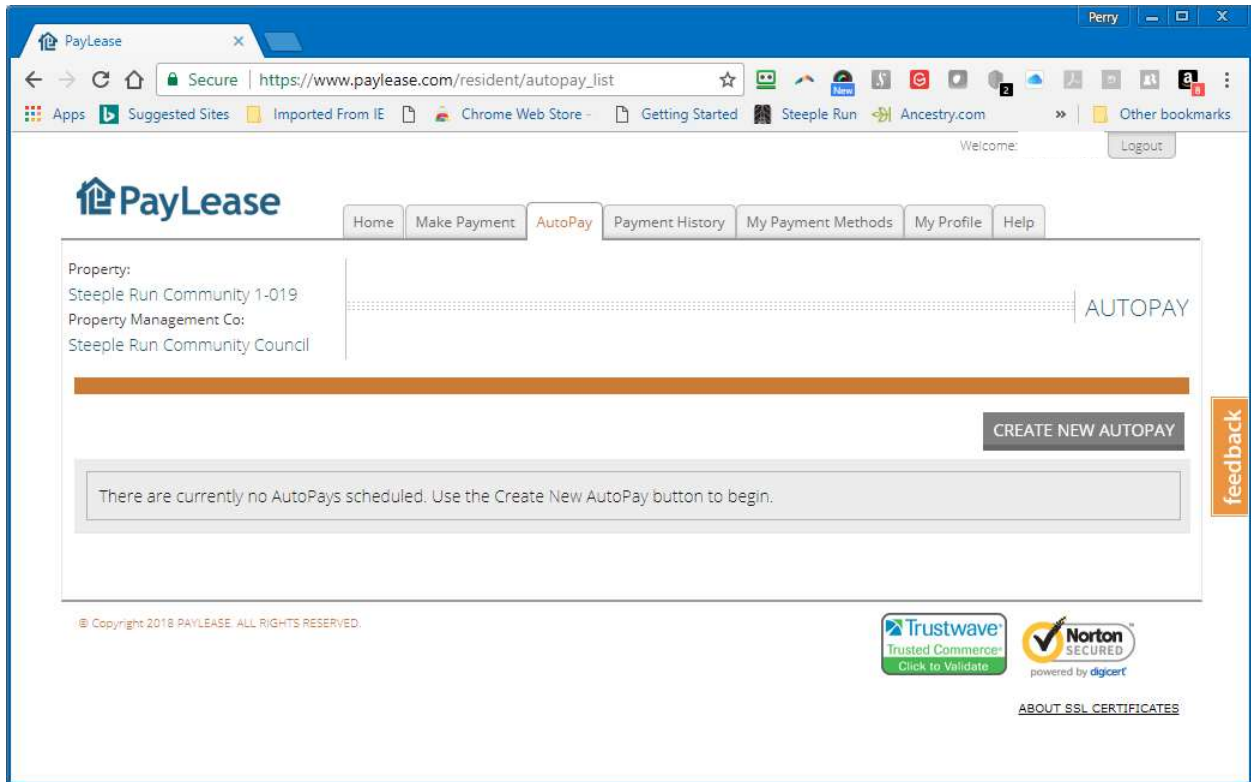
PayLease ×

Perry

Secure | https://www.paylease.com/resident/autopay_list

New 2 8

Apps Suggested Sites Imported From IE Chrome Web Store Getting Started Steeple Run Ancestry.com » Other bookmarks

Welcome: Logout

PayLease

Home Make Payment AutoPay Payment History My Payment Methods My Profile Help

Property:
Steeple Run Community 1-019
Property Management Co:
Steeple Run Community Council

AUTOPAY

CREATE NEW AUTOPAY

feedback

There are currently no AutoPays scheduled. Use the Create New AutoPay button to begin.

© Copyright 2018 PAYLEASE. ALL RIGHTS RESERVED.

Trustwave Trusted Commerce Click to Validate

Norton SECURED powered by digicert

ABOUT SSL CERTIFICATES